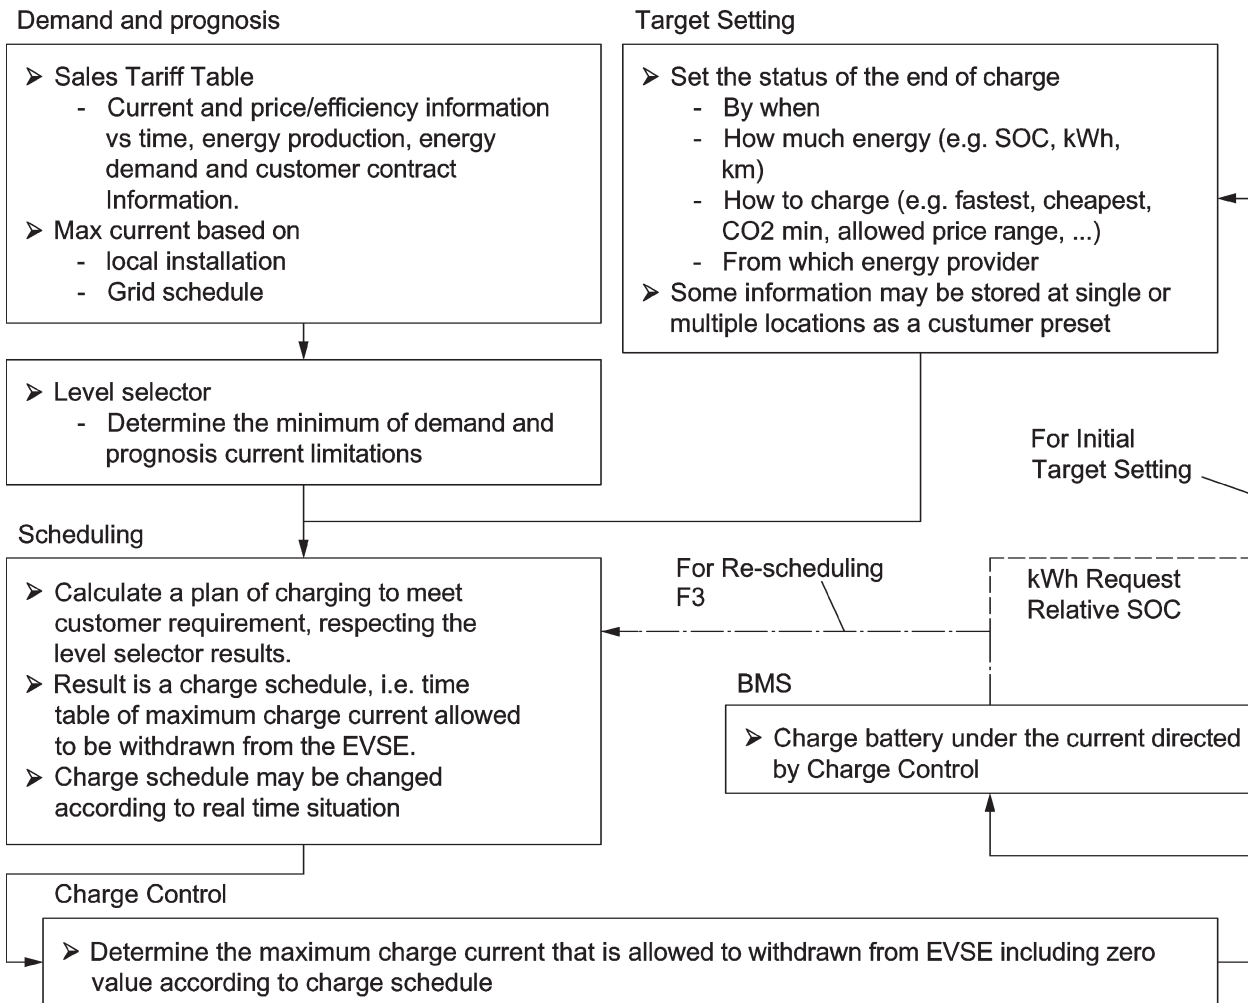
Demand and prognosis

➢ Sales Tariff Table
- Current and price/efficiency information vs time, energy production, energy demand and customer contract Information.
➢ Max current based on
- local installation
- Grid schedule

Target Setting

➢ Set the status of the end of charge
- By when
- How much energy (e.g. SOC, kWh, km)
- How to charge (e.g. fastest, cheapest, CO2 min, allowed price range, ...)
- From which energy provider
➢ Some information may be stored at single or multiple locations as a custumer preset

➢ Level selector
- Determine the minimum of demand and prognosis current limitations

For Initial Target Setting

Scheduling

➢ Calculate a plan of charging to meet customer requirement, respecting the level selector results.
➢ Result is a charge schedule, i.e. time table of maximum charge current allowed to be withdrawn from the EVSE.
➢ Charge schedule may be changed according to real time situation

For Re-scheduling F3

kWh Request
Relative SOC

BMS

➢ Charge battery under the current directed by Charge Control

Charge Control

➢ Determine the maximum charge current that is allowed to withdrawn from EVSE including zero value according to charge schedule